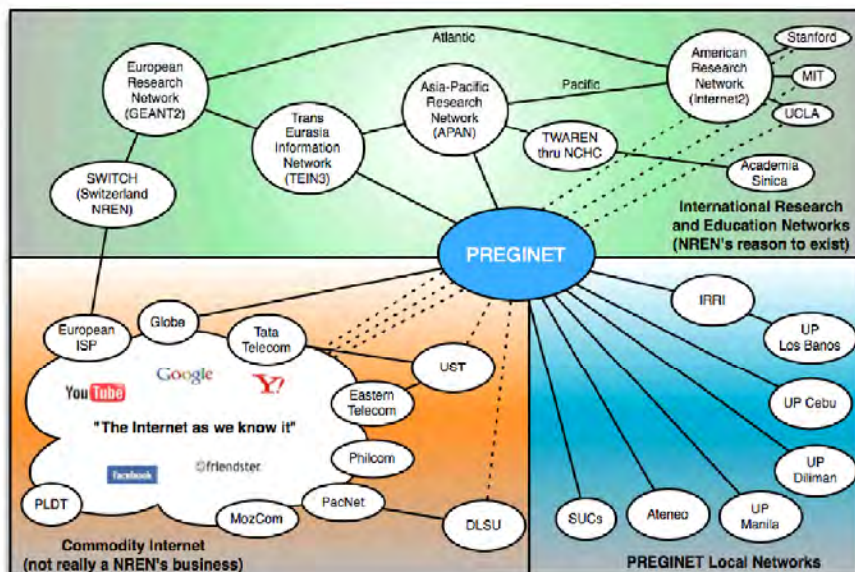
Atlantic

European Research Network (GEANT2)

Trans Eurasia Information Network (TEIN3)

Asia-Pacific Research Network (APAN)

Pacific

American Research Network (Internet2)

Stanford

MIT

UCLA

TWAREN thru NCHC

Academia Sinica

SWITCH (Switzerland NREN)

International Research and Education Networks (NREN's reason to exist)

PREGINET

European ISP

Globe

Tata Telecom

UST

Eastern Telecom

You Tube

Google

Y!

"The Internet as we know it"

facebook

friendster

Philcom

PLDT

MozCom

PacNet

DLSU

Commodity Internet (not really a NREN's business)

IRRI

UP Los Banos

UP Cebu

UP Diliman

UP Manila

Ateneo

SUCs

PREGINET Local Networks